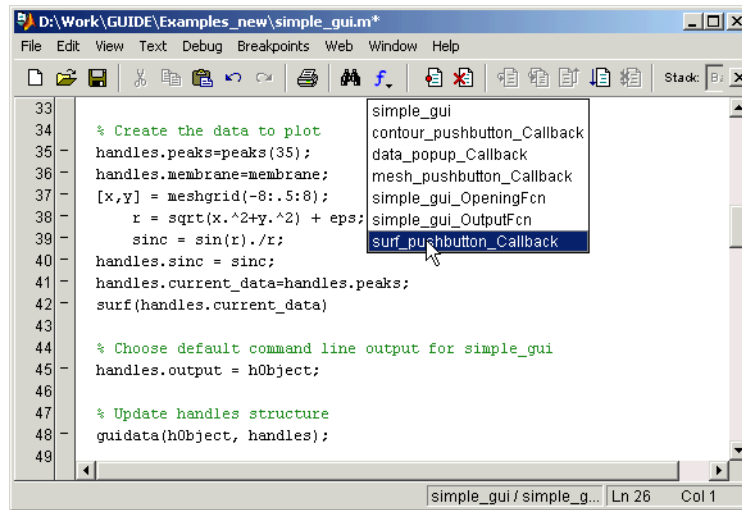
D:\Work\GUIDE\Examples_new\simple_gui.m*

File Edit View Text Debug Breakpoints Web Window Help

Stack: Ba

33
34 % Create the data to plot
35 – handles.peaks=peaks(35);
36 – handles.membrane=membrane;
37 – [x,y] = meshgrid(-8:.5:8);
38 – r = sqrt(x.^2+y.^2) + eps;
39 – sinc = sin(r)./r;
40 – handles.sinc = sinc;
41 – handles.current_data=handles.peaks;
42 – surf(handles.current_data)
43
44 % Choose default command line output for simple_gui
45 – handles.output = hObject;
46
47 % Update handles structure
48 – guidata(hObject, handles);
49

simple_gui
contour_pushbutton_Callback
data_popup_Callback
mesh_pushbutton_Callback
simple_gui_OpeningFcn
simple_gui_OutputFcn
surf_pushbutton_Callback

simple_gui / simple_g... Ln 26 Col 1